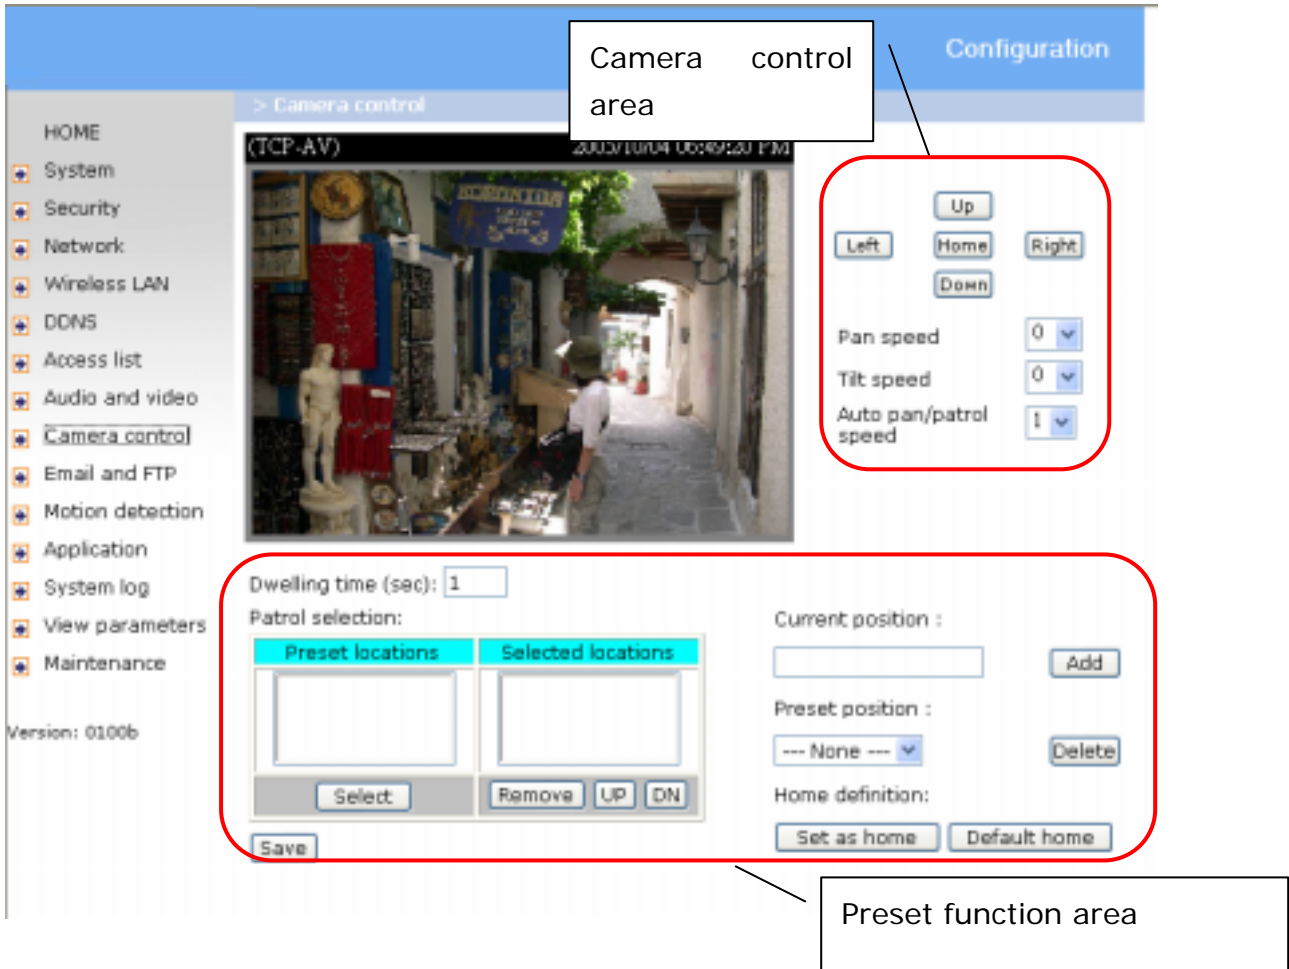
Configuration

Camera control area

> Camera control

HOME
System
Security
Network
Wireless LAN
DDNS
Access list
Audio and video
Camera control
Email and FTP
Motion detection
Application
System log
View parameters
Maintenance

Version: 0100b

(TCP-AV) 2005/10/04 06:49:20 PM

Up
Left
Home
Right
Down

Pan speed 0
Tilt speed 0
Auto pan/patrol speed 1

Dwelling time (sec): 1
Patrol selection:

| Preset locations | Selected locations |
|---|---|
| | |
| Select | Remove UP DN |

Current position :
Add
Preset position :
--- None ---
Delete
Home definition:
Set as home
Default home

Save

Preset function area